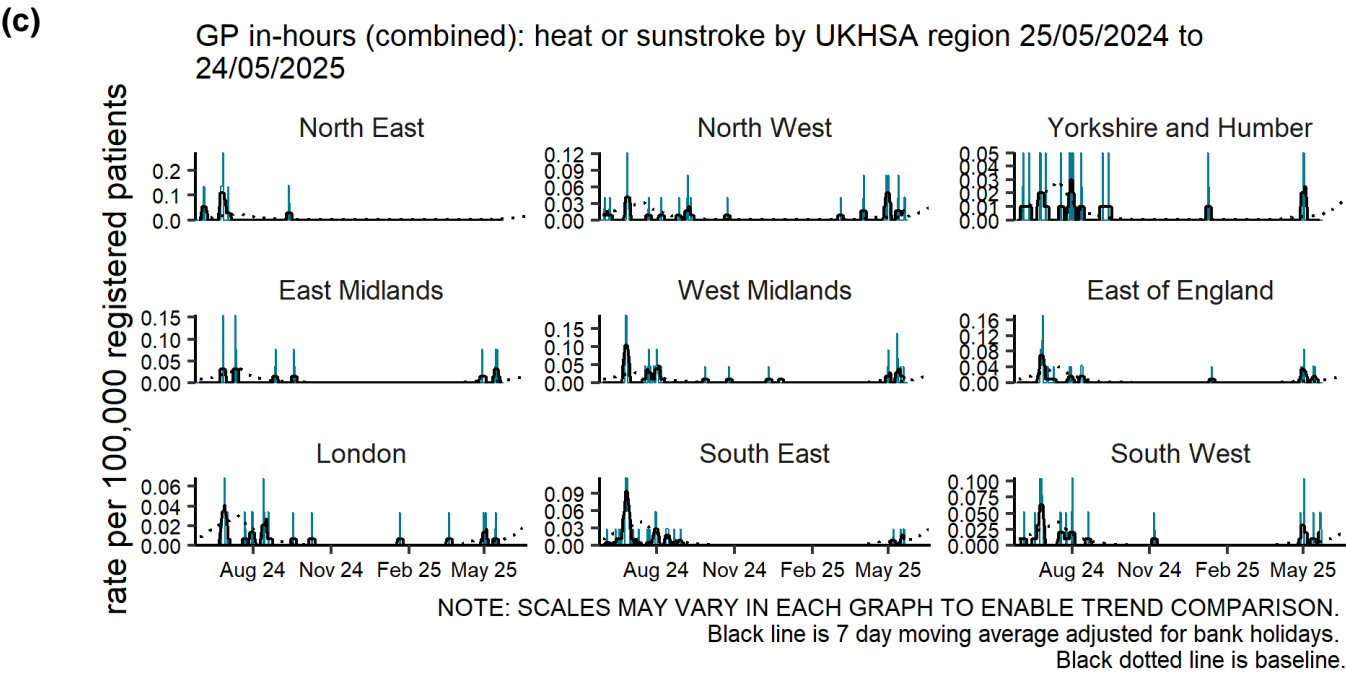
(c)

GP in-hours (combined): heat or sunstroke by UKHSA region 25/05/2024 to 24/05/2025

rate per 100,000 registered patients

North East
0.2
0.1
0.0

North West
0.12
0.09
0.06
0.03
0.00

Yorkshire and Humber
0.05
0.04
0.03
0.02
0.01
0.00

East Midlands
0.15
0.10
0.05
0.00

West Midlands
0.15
0.10
0.05
0.00

East of England
0.16
0.12
0.08
0.04
0.00

London
0.06
0.04
0.02
0.00

South East
0.09
0.06
0.03
0.00

South West
0.100
0.075
0.050
0.025
0.000

Aug 24 Nov 24 Feb 25 May 25
Aug 24 Nov 24 Feb 25 May 25
Aug 24 Nov 24 Feb 25 May 25

NOTE: SCALES MAY VARY IN EACH GRAPH TO ENABLE TREND COMPARISON.
Black line is 7 day moving average adjusted for bank holidays.
Black dotted line is baseline.